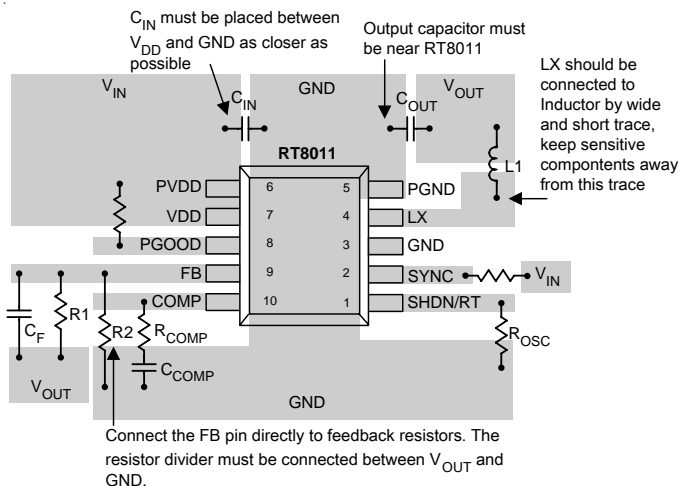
$C_{IN}$ must be placed between $V_{DD}$ and GND as closer as possible

Output capacitor must be near RT8011

LX should be connected to Inductor by wide and short trace, keep sensitive compontents away from this trace

$V_{IN}$

GND

$V_{OUT}$

$C_{IN}$

$C_{OUT}$

RT8011

L1

PVDD 6

VDD 7

PGOOD 8

FB 9

COMP 10

5 PGND

4 LX

3 GND

2 SYNC

1 SHDN/RT

$V_{IN}$

$C_F$

R1

R2

$R_{COMP}$

$C_{COMP}$

$R_{OSC}$

$V_{OUT}$

GND

Connect the FB pin directly to feedback resistors. The resistor divider must be connected between $V_{OUT}$ and GND.